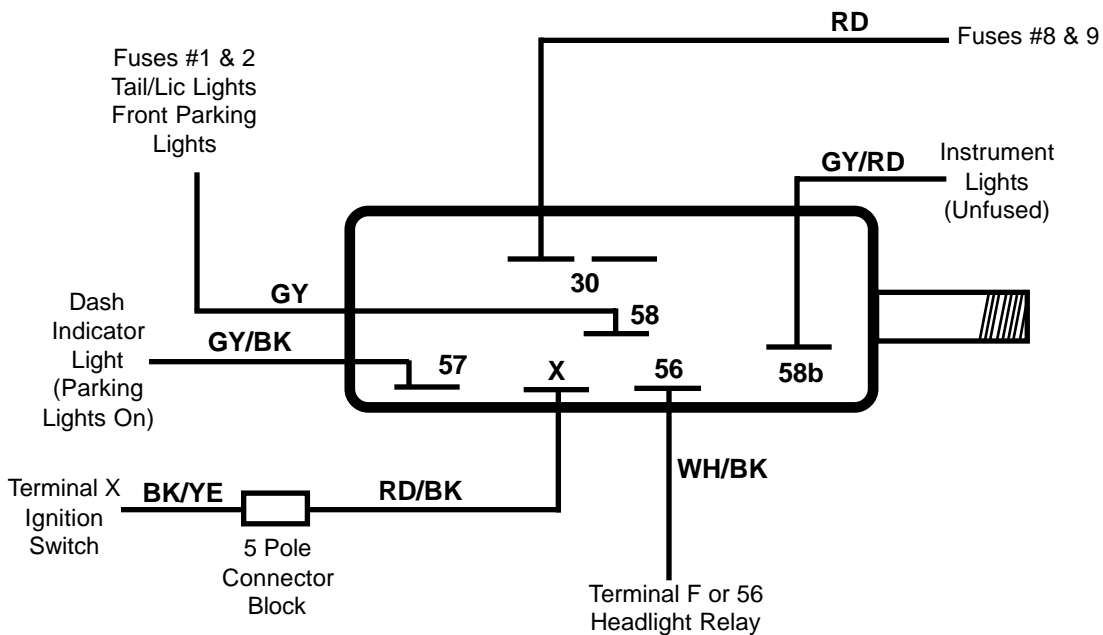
RD
Fuses #8 & 9

Fuses #1 & 2
Tail/Lic Lights
Front Parking
Lights

GY/RD
Instrument
Lights
(Unfused)

30

GY

58

Dash
Indicator
Light
(Parking
Lights On)

GY/BK

57

X

56

58b

Terminal X
Ignition
Switch

BK/YE

RD/BK

WH/BK

5 Pole
Connector
Block

Terminal F or 56
Headlight Relay